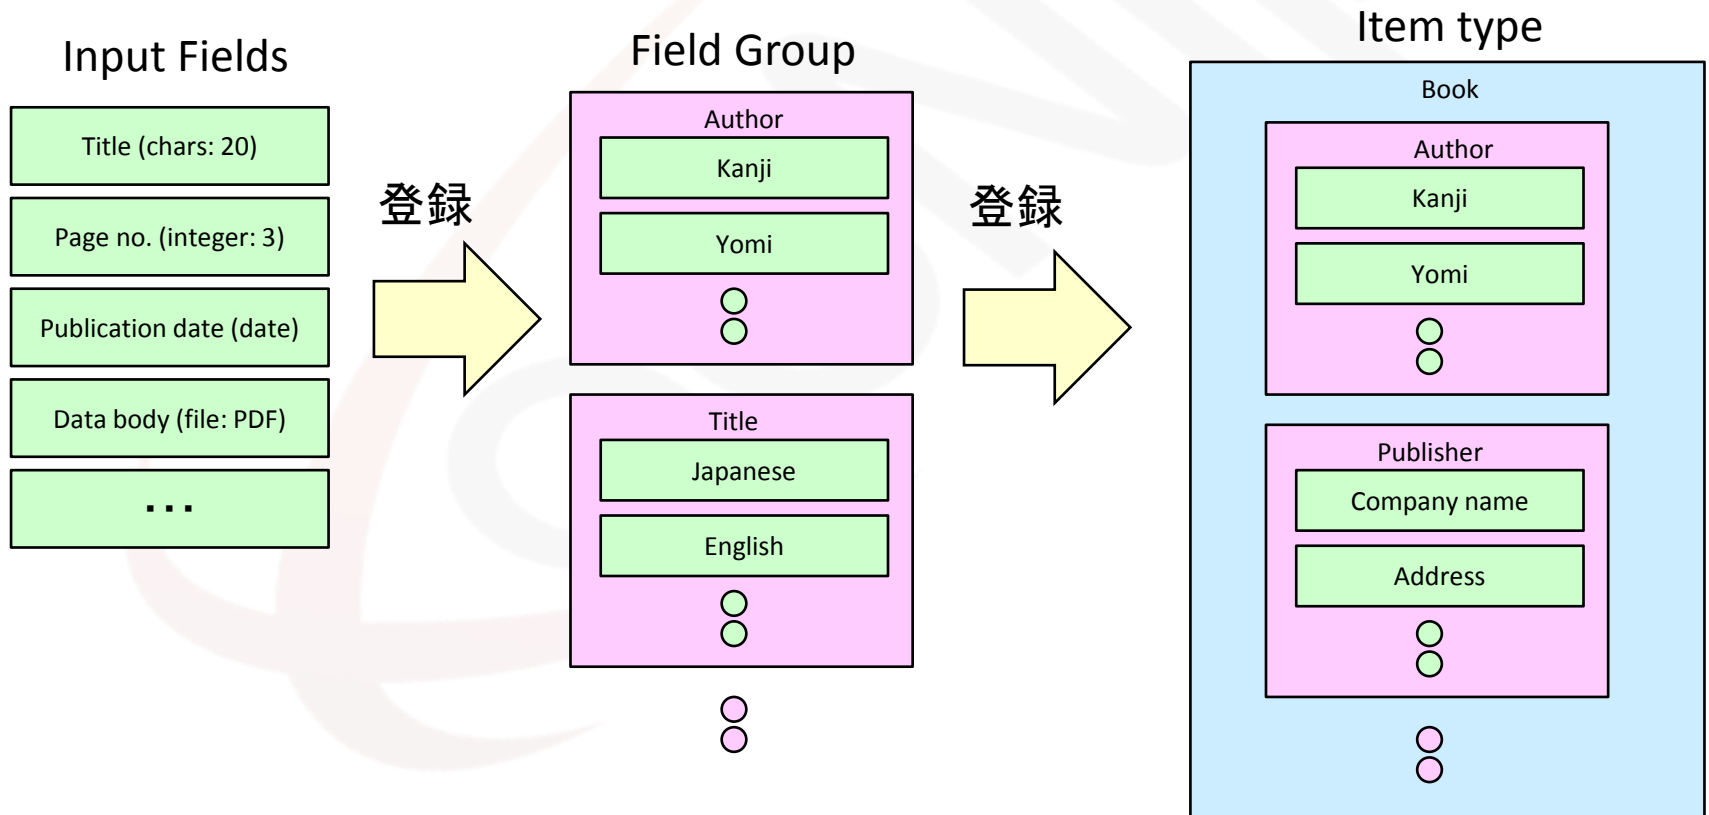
Input Fields

Title (chars: 20)

Page no. (integer: 3)

Publication date (date)

Data body (file: PDF)

...

登録

Field Group

Author

Kanji

Yomi

Title

Japanese

English

登録

Item type

Book

Author

Kanji

Yomi

Publisher

Company name

Address